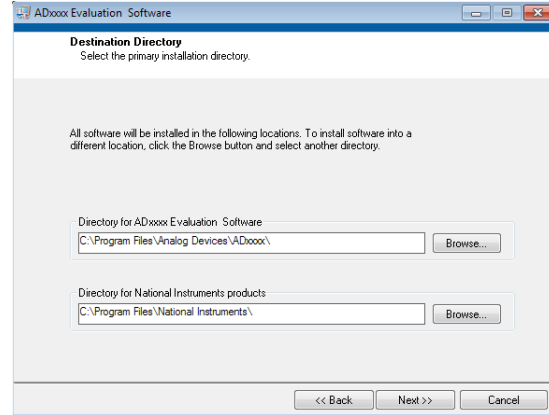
ADxxxx Evaluation Software

Destination Directory
Select the primary installation directory.

All software will be installed in the following locations. To install software into a different location, click the Browse button and select another directory.

Directory for ADxxxx Evaluation Software
C:\Program Files\Analog Devices\ADxxxx\
Browse...

Directory for National Instruments products
C:\Program Files\National Instruments\
Browse...

<< Back
Next >>
Cancel